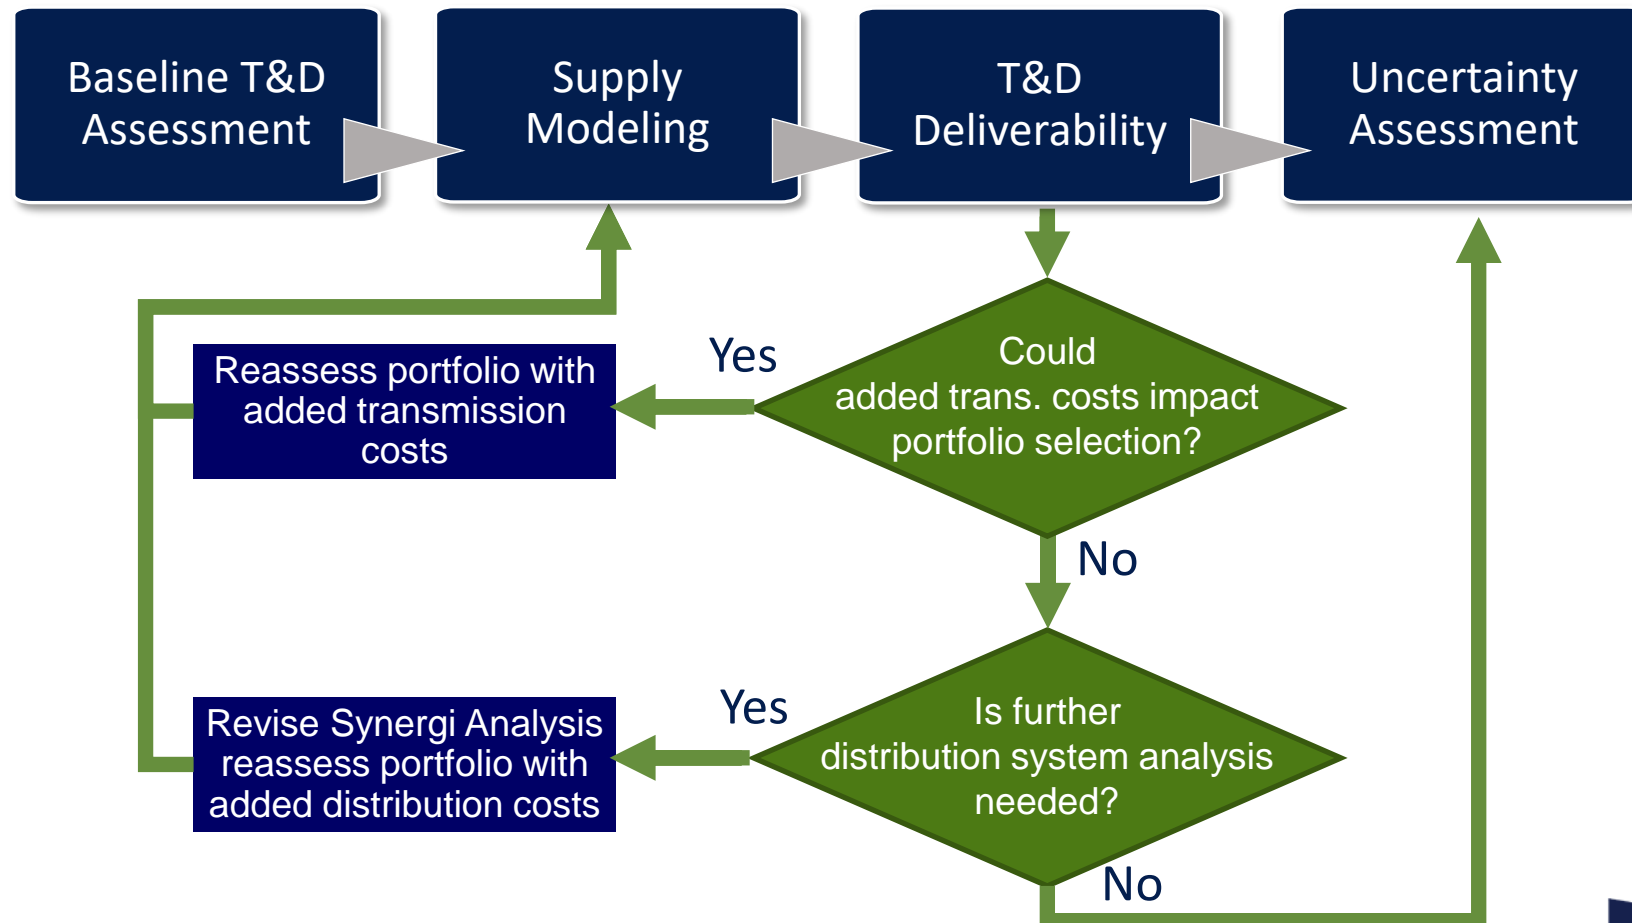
Baseline T&D Assessment

Supply Modeling

T&D Deliverability

Uncertainty Assessment

Yes

Could added trans. costs impact portfolio selection?

Reassess portfolio with added transmission costs

No

Yes

Is further distribution system analysis needed?

Revise Synergi Analysis reassess portfolio with added distribution costs

No